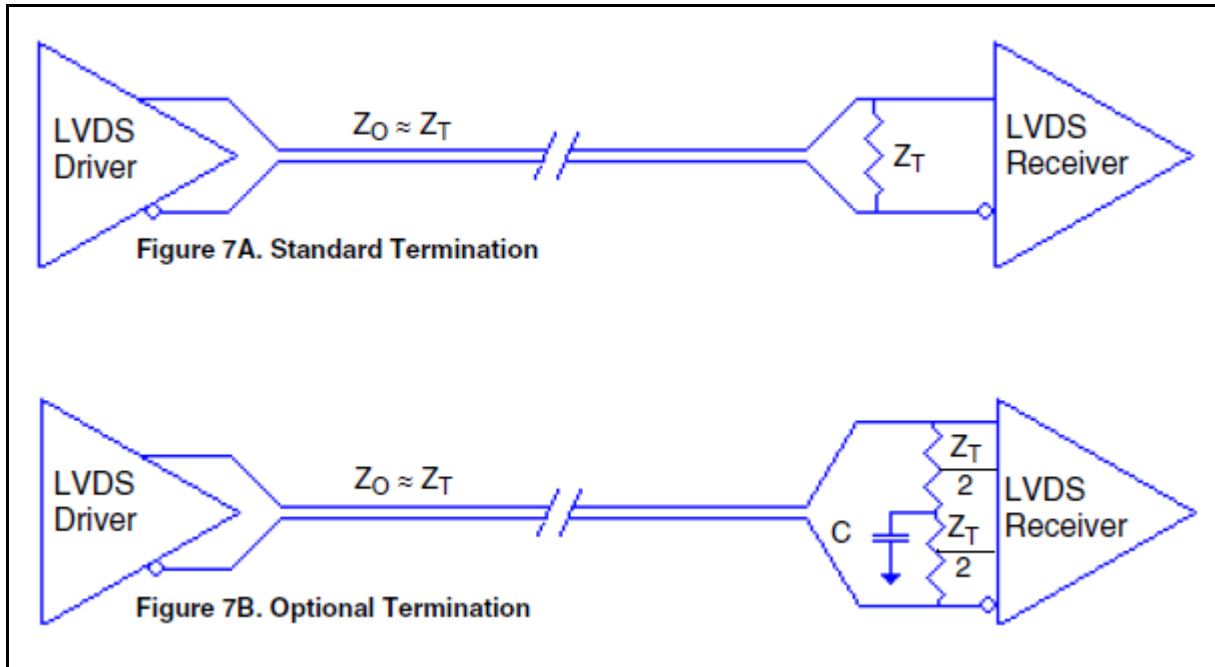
LVDS Driver

$Z_O \approx Z_T$

$Z_T$

LVDS Receiver

Figure 7A. Standard Termination

LVDS Driver

$Z_O \approx Z_T$

$\frac{Z_T}{2}$

C

$\frac{Z_T}{2}$

LVDS Receiver

Figure 7B. Optional Termination